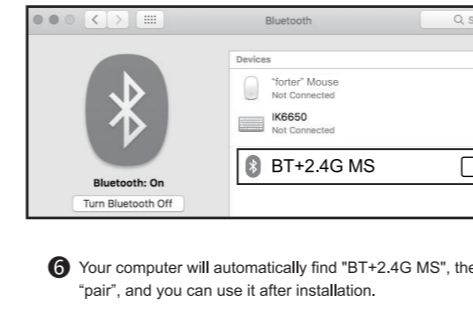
Bluetooth

Q S

Devices

"forter" Mouse
Not Connected

IK6650
Not Connected

BT+2.4G MS

Bluetooth: On

Turn Bluetooth Off

❻ Your computer will automatically find "BT+2.4G MS", the
"pair", and you can use it after installation.